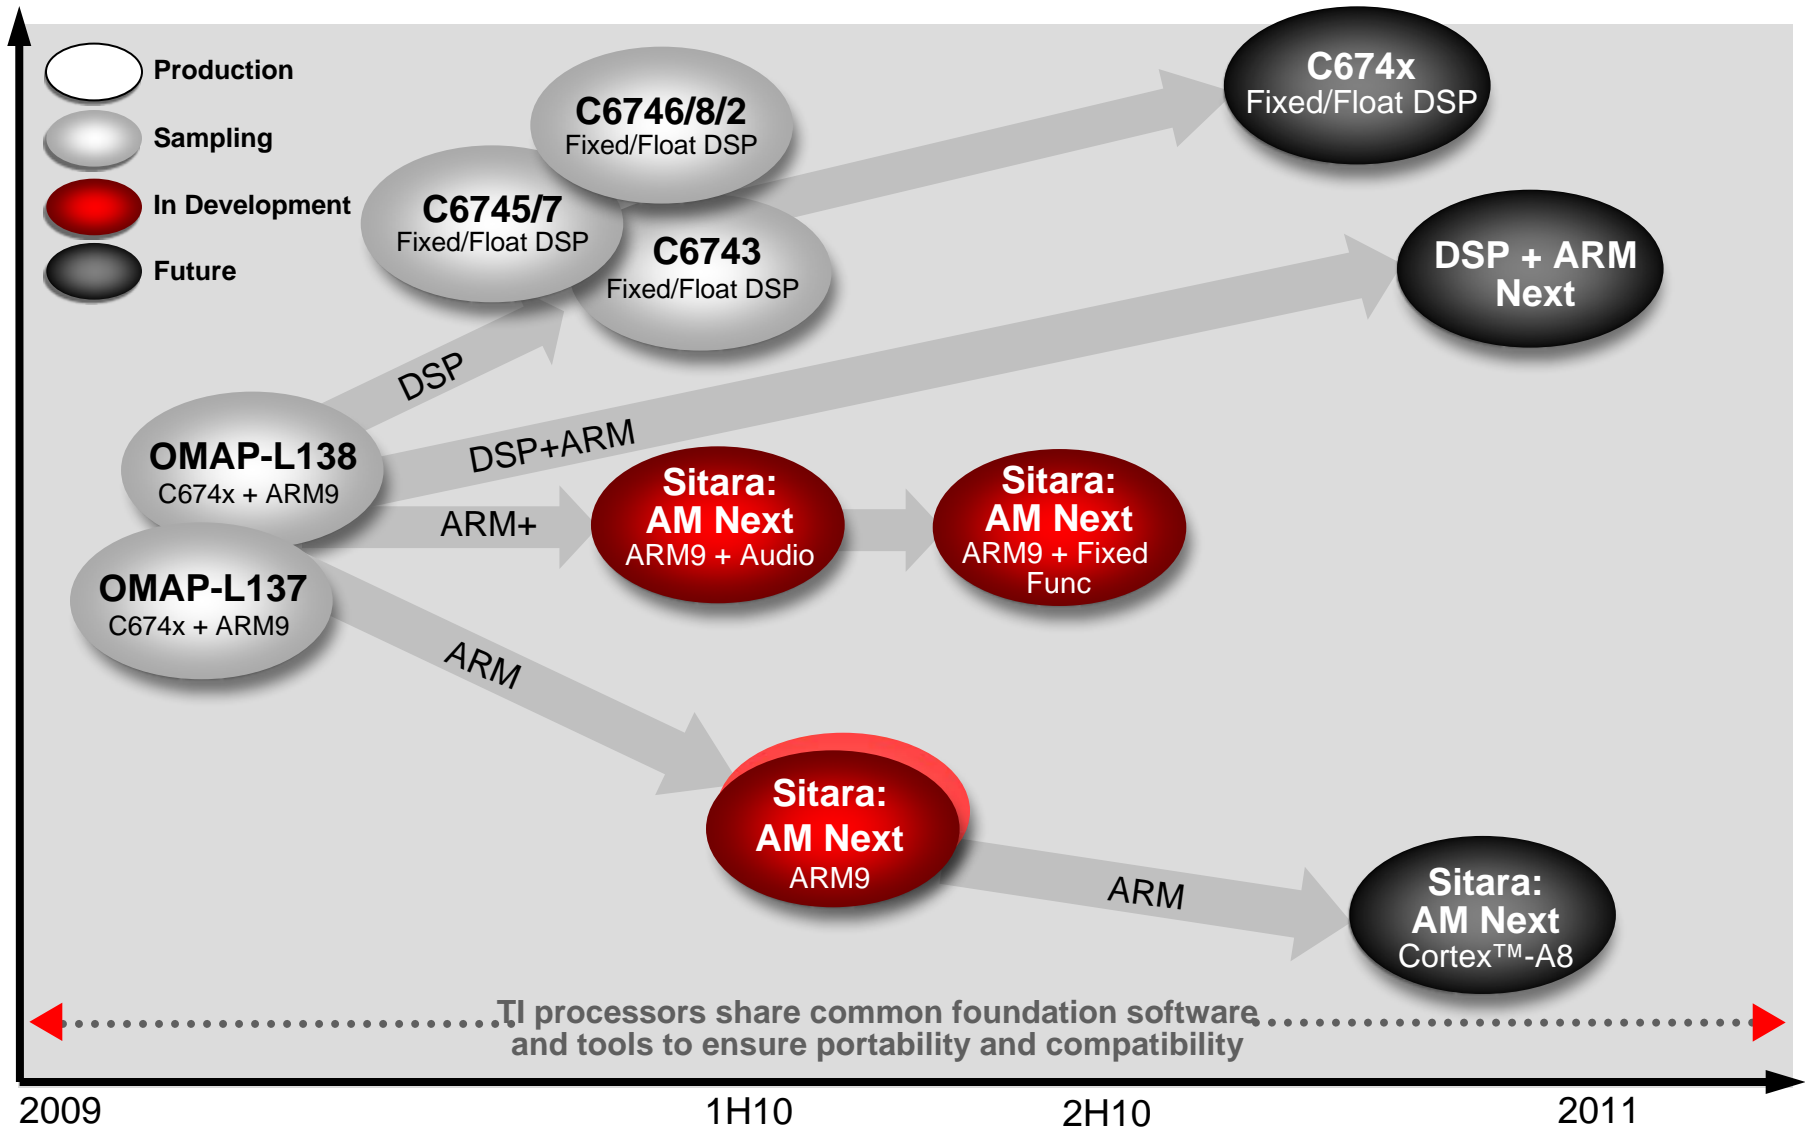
Production
Sampling
In Development
Future

C6746/8/2
Fixed/Float DSP

C6745/7
Fixed/Float DSP

C6743
Fixed/Float DSP

C674x
Fixed/Float DSP

DSP + ARM
Next

DSP

DSP+ARM

OMAP-L138
C674x + ARM9

ARM+

Sitara:
AM Next
ARM9 + Audio

Sitara:
AM Next
ARM9 + Fixed
Func

OMAP-L137
C674x + ARM9

ARM

Sitara:
AM Next
ARM9

ARM

Sitara:
AM Next
Cortex™-A8

TI processors share common foundation software and tools to ensure portability and compatibility

2009
1H10
2H10
2011